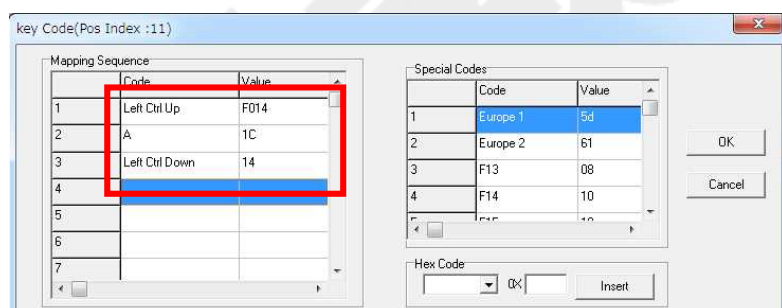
key Code(Pos Index :11)

Mapping Sequence

| | Code | Value |
|---|---|---|
| 1 | Left Ctrl Up | F014 |
| 2 | A | 1C |
| 3 | Left Ctrl Down | 14 |
| 4 | | |
| 5 | | |
| 6 | | |
| 7 | | |

Special Codes

| | Code | Value |
|---|---|---|
| 1 | Europe 1 | 5d |
| 2 | Europe 2 | 61 |
| 3 | F13 | 08 |
| 4 | F14 | 10 |
| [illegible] | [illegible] | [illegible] |

OK

Cancel

Hex Code

0X

Insert